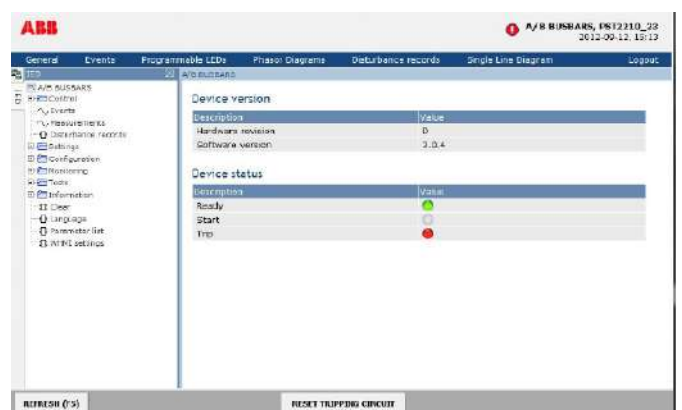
ABB

A/B BUSBARS, PST2210_23
2012-09-12, 15:13

General Events Programmable LEDs Phasor Diagrams Disturbance records Single Line Diagram Logout

IED

A/B BUSBARS

A/B BUSBARS
Control
Events
Measurements
Disturbance records
Settings
Configuration
Monitoring
Tests
Information
Clear
Language
Parameter list
WHMI settings

Device version

| Description | Value |
|---|---|
| Hardware revision | D |
| Software version | 3.0.4 |

Device status

| Description | Value |
|---|---|
| Ready | |
| Start | |
| Trip | |

REFRESH (F5)

RESET TRIPPING CIRCUIT